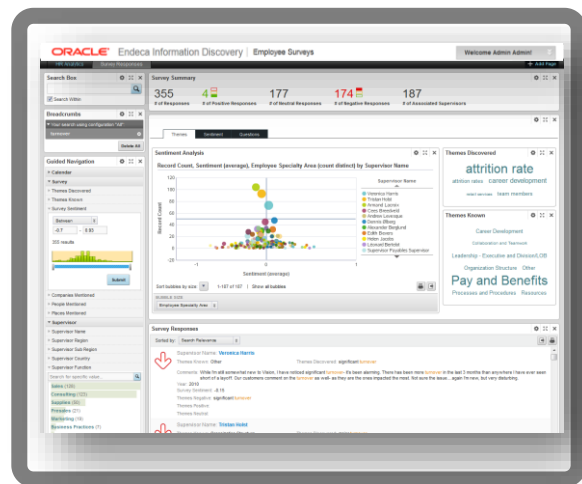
ORACLE Endeca Information Discovery | Employee Surveys

Welcome Admin Admin!

HR Analytics Survey Responses

+ Add Page

Search Box

Search Within

Breadcrumbs

Delete All

Guided Navigation

Calendar

Survey

Themes Discovered

Themes Known

Survey Sentiment

Between

-0.7

0.93

355 results

Submit

Companies Mentioned

People Mentioned

Places Mentioned

Supervisor

Supervisor Name

Supervisor Region

Supervisor Sub Region

Supervisor Country

Supervisor Function

Sales (130)

Consulting (125)

Suppliers (50)

Presales (27)

Marketing (18)

Business Practices (7)

Survey Summary

355
# of Responses

4
# of Positive Responses

177
# of Neutral Responses

174
# of Negative Responses

187
# of Associated Supervisors

Themes Sentiment Questions

Sentiment Analysis

Record Count, Sentiment (average), Employee Specialty Area (count distinct) by Supervisor Name

120
100
80
60
40
20
0

Record Count

-1
0
1

Sentiment (average)

Supervisor Name

Veronica Harris
Tristan Hold
Armand Lacroix
Coro Brandvold
Andrew Levesque
Dennis Elbery
Alexander Berglund
Edith Bones
Helen Jacobs
Leonard Bartlett
Supervisor Possible Supervisor

Sort bubbles by size 1-107 of 107 Show all bubbles

BUBBLE SIZE

Employee Specialty Area

Themes Discovered

attrition rate

attrition rates career development

team members

Themes Known

Career Development

Collaboration and Teamwork

Leadership - Execution and Division/LOB

Organization Structure Other

Pay and Benefits

Processes and Procedures Resources

Survey Responses

Sorted by: Search Relevance

Supervisor Name: Veronica Harris

Themes Known: Other

Themes Discovered: significant turnover

Comments: While I'm still somewhat new to Inasio, I have noticed significant turnover. It's been alarming. There has been here turnover in the last 3 months than anywhere I have ever seen short of a layoff. Our customers comment on the turnover as well- as they are the ones impacted the most. Not sure the issue... again I'm new, but very disturbing.

Year: 2010

Survey Sentiment: -0.15

Themes Negative: significant turnover

Themes Positive:

Themes Neutral:

Supervisor Name: Tristan Hold